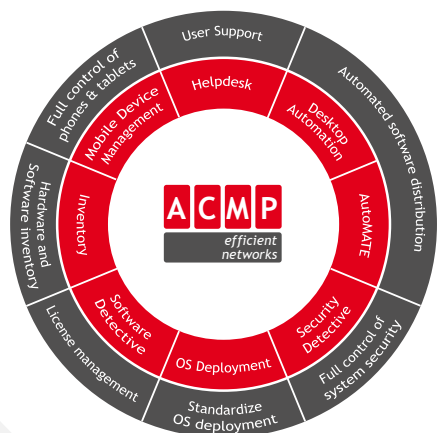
User Support

Automated software distribution

Full control of system security

Standardize OS deployment

License management

Hardware and Software inventory

Full control of phones & tablets

Helpdesk

Desktop Automation

AutoMATE

Security Detective

OS Deployment

Software Detective

Inventory

Mobile Device Management

ACMP

efficient networks